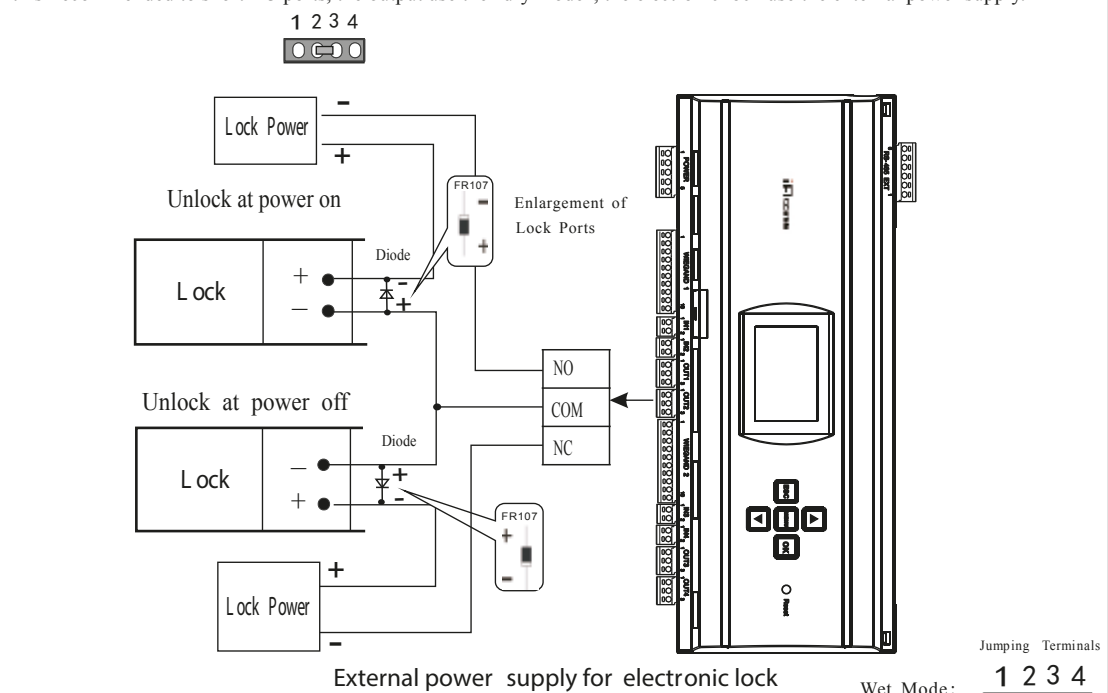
1 2 3 4

Lock Power
−
+

Unlock at power on

FR107
−
+

Enlargement of Lock Ports

Diode

Lock
+
−
−
+

NO
COM
NC

Unlock at power off

Diode

Lock
−
+
+
−

FR107
+
−

Lock Power
+
−

POWER
RS-485 EXT
WIEGAND 1
IN1
IN2
OUT1
OUT2
WIEGAND 2
IN3
IN4
OUT3
OUT4
ESC
OK
Reset

External power supply for electronic lock

Jumping Terminals
Wet Mode: 1 2 3 4